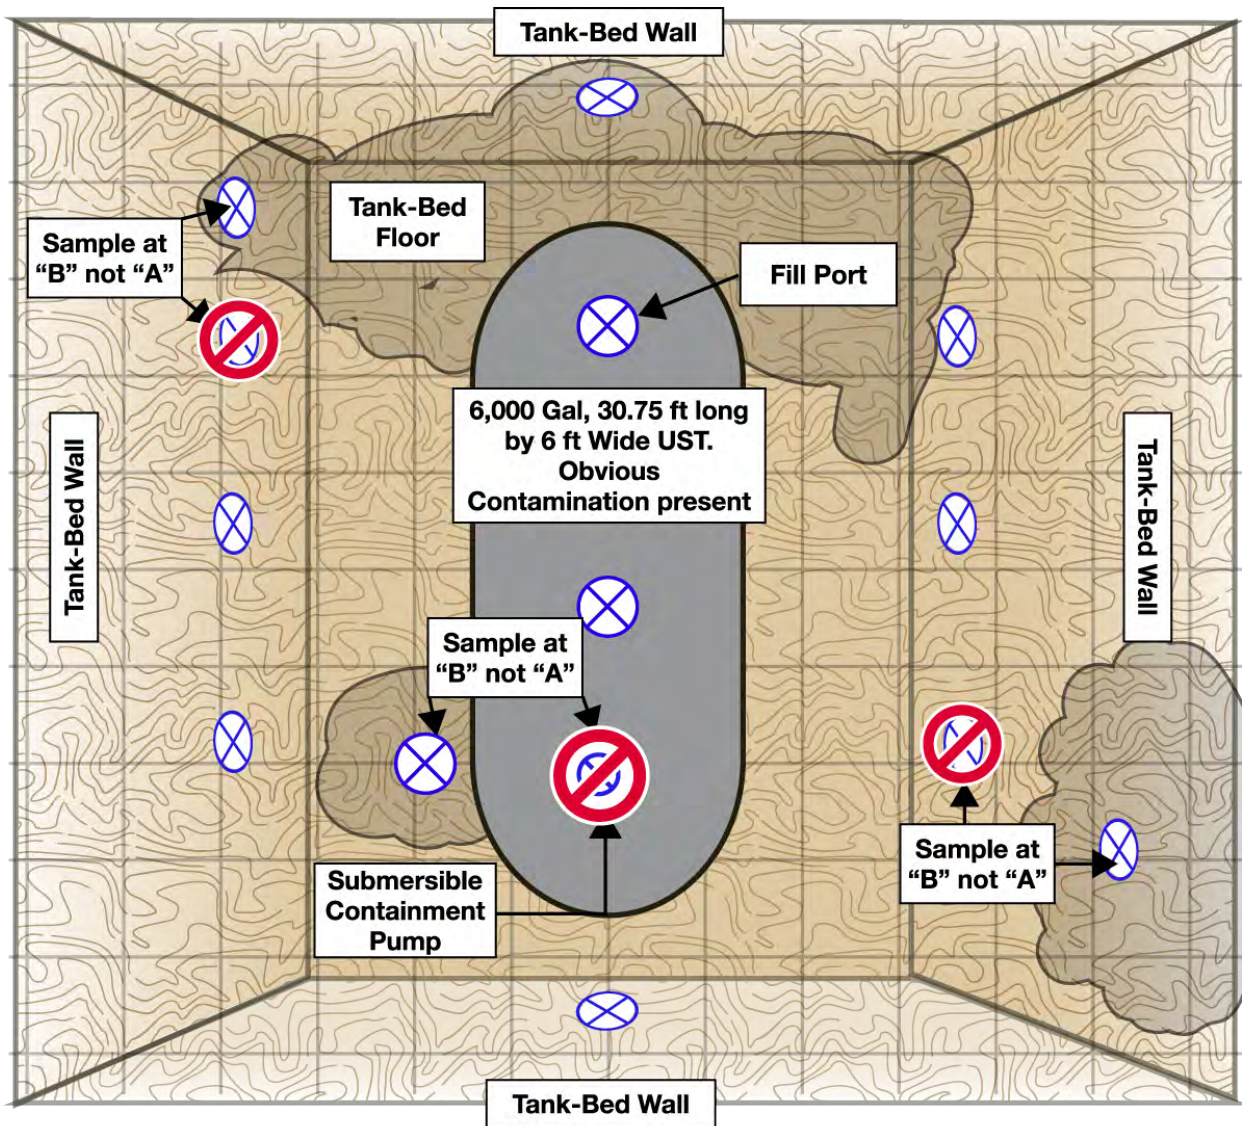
Tank-Bed Wall

Tank-Bed Floor

Sample at "B" not "A"

Fill Port

Tank-Bed Wall

6,000 Gal, 30.75 ft long by 6 ft Wide UST. Obvious Contamination present

Tank-Bed Wall

Sample at "B" not "A"

Sample at "B" not "A"

Submersible Containment Pump

Tank-Bed Wall